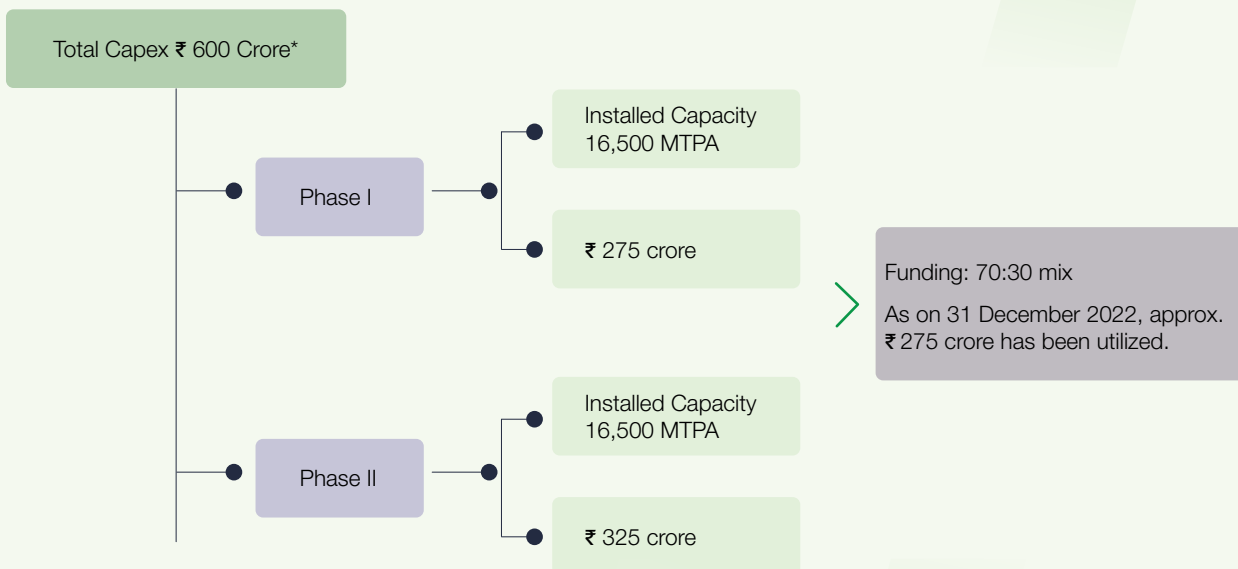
Total Capex ₹ 600 Crore*

Phase I

Installed Capacity 16,500 MTPA

₹ 275 crore

Funding: 70:30 mix

As on 31 December 2022, approx. ₹ 275 crore has been utilized.

Phase II

Installed Capacity 16,500 MTPA

₹ 325 crore